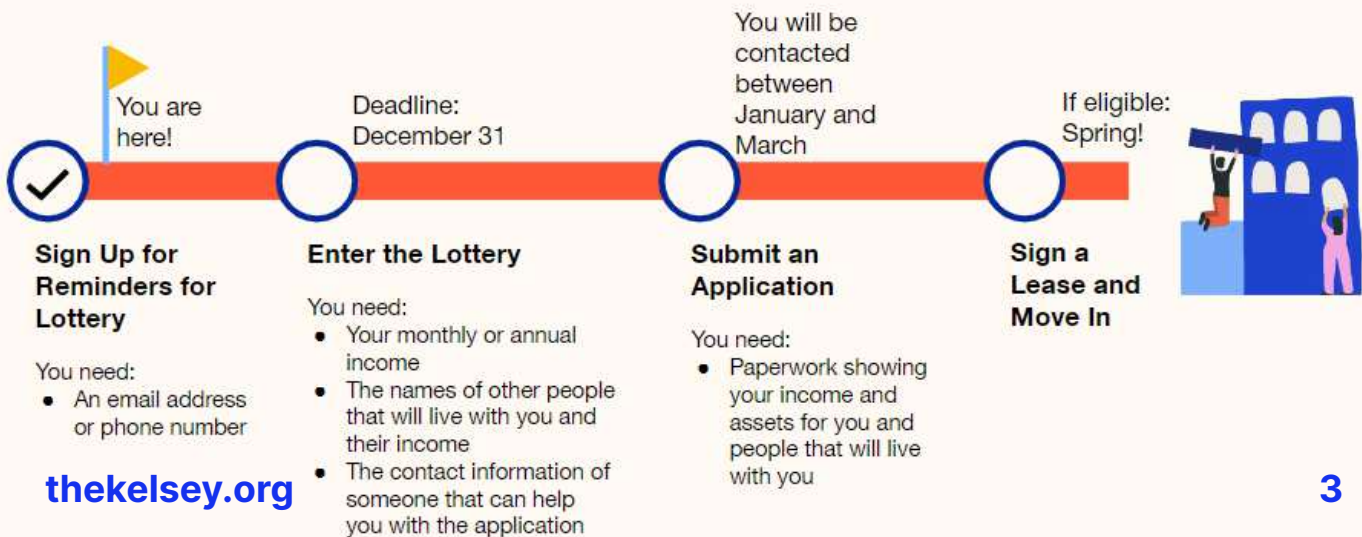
You are here!

Sign Up for Reminders for Lottery

You need:
- An email address or phone number

Deadline: December 31

Enter the Lottery

You need:
- Your monthly or annual income
- The names of other people that will live with you and their income
- The contact information of someone that can help you with the application

You will be contacted between January and March

Submit an Application

You need:
- Paperwork showing your income and assets for you and people that will live with you

If eligible: Spring!

Sign a Lease and Move In

thekelsey.org

3